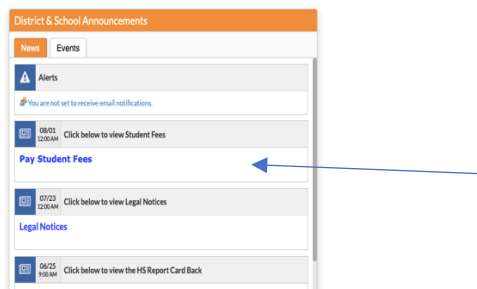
District & School Announcements

News Events

Alerts

You are not set to receive email notifications.

08/01 12:00 AM Click below to view Student Fees

Pay Student Fees

07/23 12:00 AM Click below to view Legal Notices

Legal Notices

06/25 9:00 AM Click below to view the HS Report Card Back